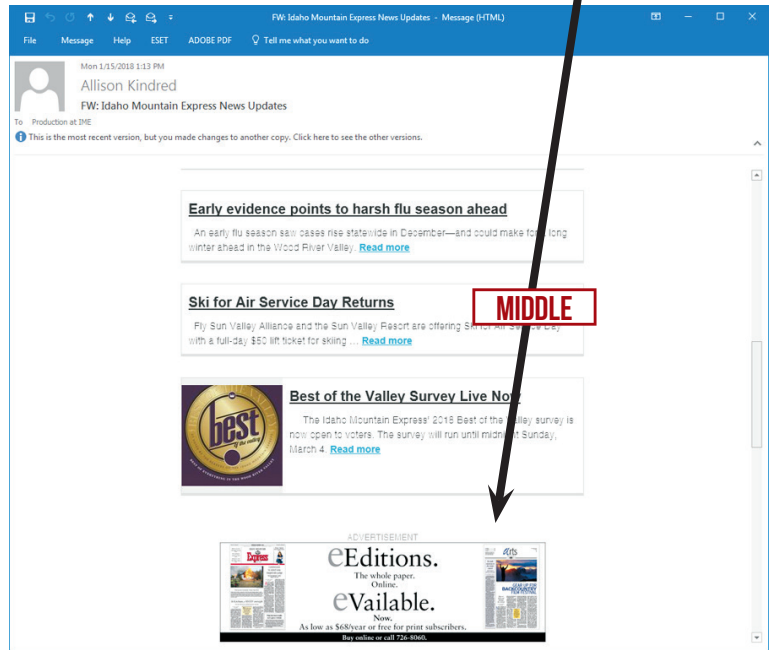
FW: Idaho Mountain Express News Updates - Message (HTML)

File Message Help ESET ADOBE PDF Tell me what you want to do

Mon 1/15/2018 1:13 PM
Allison Kindred
FW: Idaho Mountain Express News Updates
To Production at IME
This is the most recent version, but you made changes to another copy. Click here to see the other versions.

Early evidence points to harsh flu season ahead

An early flu season saw cases rise statewide in December—and could make for a long winter ahead in the Wood River Valley. Read more

Ski for Air Service Day Returns

MIDDLE

Fly Sun Valley Alliance and the Sun Valley Resort are offering Ski for Air Service Day with a full-day $50 lift ticket for skiing ... Read more

best of the valley

Best of the Valley Survey Live Now

The Idaho Mountain Express' 2018 Best of the Valley survey is now open to voters. The survey will run until midnight Sunday, March 4. Read more

ADVERTISEMENT

Express

eEditions.
The whole paper.
Online.
eVailable.
Now.
As low as $68/year or free for print subscribers.
Buy online or call 726-8060.

Arts
BACKCOUNTRY FILM FESTIVAL